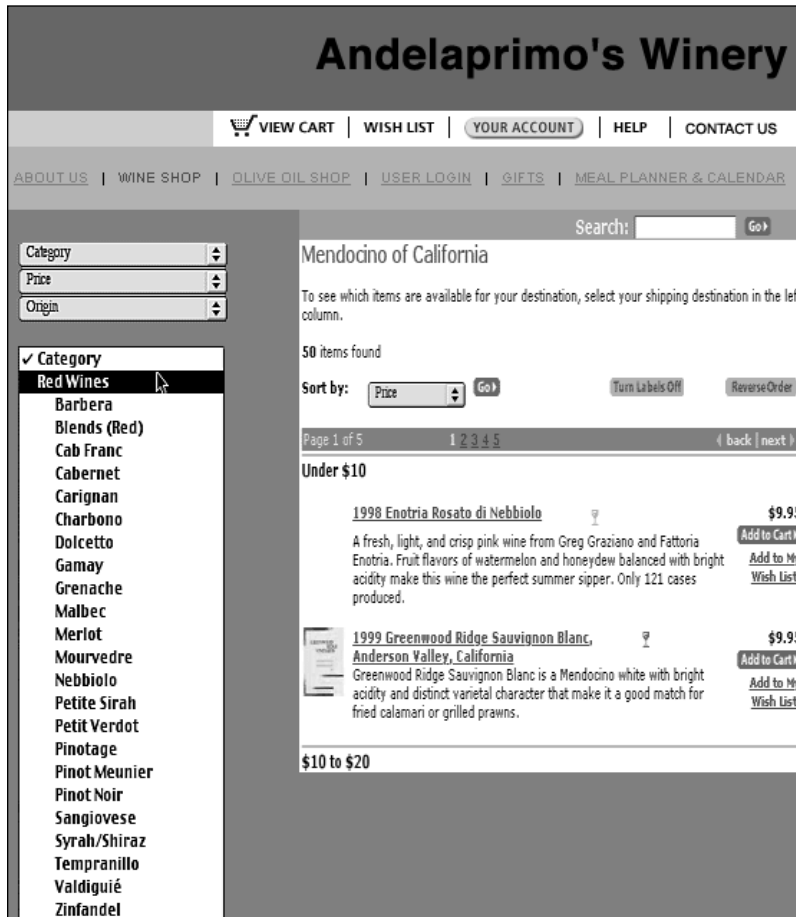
Andelaprimo's Winery

VIEW CART | WISH LIST | YOUR ACCOUNT | HELP | CONTACT US

ABOUT US | WINE SHOP | OLIVE OIL SHOP | USER LOGIN | GIFTS | MEAL PLANNER & CALENDAR

Search: Go

Category
Price
Origin

✓ Category
Red Wines
Barbera
Blends (Red)
Cab Franc
Cabernet
Carignan
Charbono
Dolcetto
Gamay
Grenache
Malbec
Merlot
Mourvedre
Nebbiolo
Petite Sirah
Petit Verdot
Pinotage
Pinot Meunier
Pinot Noir
Sangiovese
Syrah/Shiraz
Tempranillo
Valdiguié
Zinfandel

Mendocino of California

To see which items are available for your destination, select your shipping destination in the lef column.

50 items found

Sort by: Price Go Turn Labels Off Reverse Order

Page 1 of 5 1 2 3 4 5 back | next

Under $10

1998 Enotria Rosato di Nebbiolo
A fresh, light, and crisp pink wine from Greg Graziano and Fattoria Enotria. Fruit flavors of watermelon and honeydew balanced with bright acidity make this wine the perfect summer sipper. Only 121 cases produced.
$9.9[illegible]
Add to Cart
Add to M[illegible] Wish List

1999 Greenwood Ridge Sauvignon Blanc, Anderson Valley, California
Greenwood Ridge Sauvignon Blanc is a Mendocino white with bright acidity and distinct varietal character that make it a good match for fried calamari or grilled prawns.
$9.9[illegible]
Add to Cart
Add to M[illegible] Wish List

$10 to $20